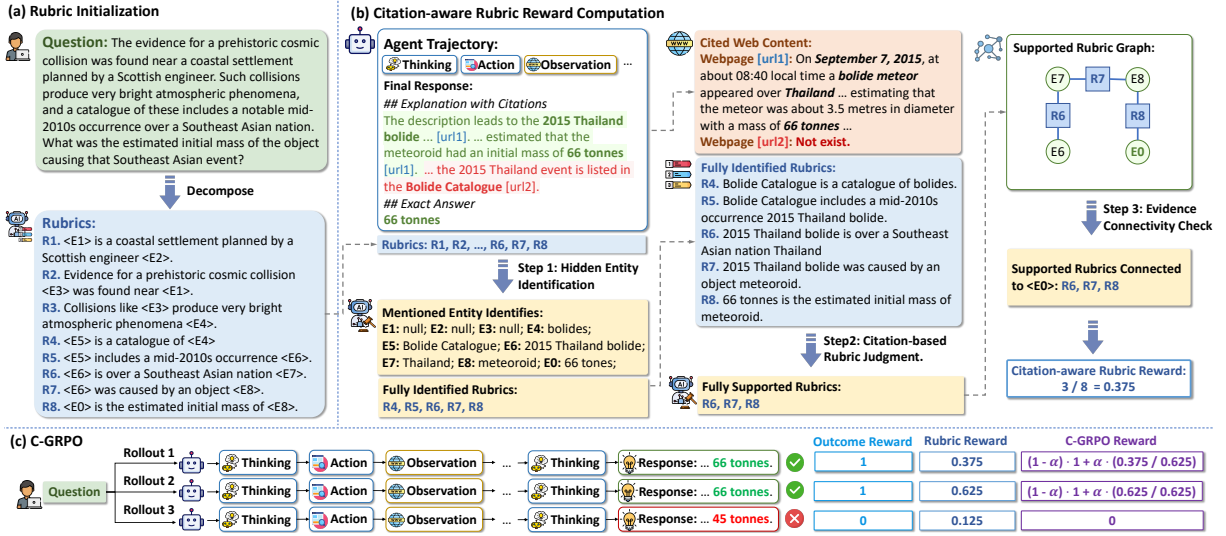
(a) Rubric Initialization

Question: The evidence for a prehistoric cosmic collision was found near a coastal settlement planned by a Scottish engineer. Such collisions produce very bright atmospheric phenomena, and a catalogue of these includes a notable mid-2010s occurrence over a Southeast Asian nation. What was the estimated initial mass of the object causing that Southeast Asian event?

Decompose

Rubrics:
R1. <E1> is a coastal settlement planned by a Scottish engineer <E2>.
R2. Evidence for a prehistoric cosmic collision <E3> was found near <E1>.
R3. Collisions like <E3> produce very bright atmospheric phenomena <E4>.
R4. <E5> is a catalogue of <E4>
R5. <E5> includes a mid-2010s occurrence <E6>.
R6. <E6> is over a Southeast Asian nation <E7>.
R7. <E6> was caused by an object <E8>.
R8. <E0> is the estimated initial mass of <E8>.

(b) Citation-aware Rubric Reward Computation

Agent Trajectory:
Thinking Action Observation ...
Final Response:
## Explanation with Citations
The description leads to the 2015 Thailand bolide ... [url1]. ... estimated that the meteoroid had an initial mass of 66 tonnes [url1]. ... the 2015 Thailand event is listed in the Bolide Catalogue [url2].
## Exact Answer
66 tonnes

Rubrics: R1, R2, ..., R6, R7, R8

Step 1: Hidden Entity Identification

Mentioned Entity Identifies:
E1: null; E2: null; E3: null; E4: bolides;
E5: Bolide Catalogue; E6: 2015 Thailand bolide;
E7: Thailand; E8: meteroid; E0: 66 tones;

Fully Identified Rubrics:
R4, R5, R6, R7, R8

Cited Web Content:
Webpage [url1]: On September 7, 2015, at about 08:40 local time a bolide meteor appeared over Thailand ... estimating that the meteor was about 3.5 metres in diameter with a mass of 66 tonnes ...
Webpage [url2]: Not exist.

Fully Identified Rubrics:
R4. Bolide Catalogue is a catalogue of bolides.
R5. Bolide Catalogue includes a mid-2010s occurrence 2015 Thailand bolide.
R6. 2015 Thailand bolide is over a Southeast Asian nation Thailand
R7. 2015 Thailand bolide was caused by an object meteoroid.
R8. 66 tonnes is the estimated initial mass of meteoroid.

Step2: Citation-based Rubric Judgment.

Fully Supported Rubrics:
R6, R7, R8

Supported Rubric Graph:
E7 R7 E8
R6 R8
E6 E0

Step 3: Evidence Connectivity Check

Supported Rubrics Connected to <E0>: R6, R7, R8

Citation-aware Rubric Reward:
3 / 8 = 0.375

(c) C-GRPO

Question
Rollout 1 Thinking Action Observation ... Thinking Response: ... 66 tonnes.
Rollout 2 Thinking Action Observation ... Thinking Response: ... 66 tonnes.
Rollout 3 Thinking Action Observation ... Thinking Response: ... 45 tonnes.

| Outcome Reward | Rubric Reward | C-GRPO Reward |
|---|---|---|
| 1 | 0.375 | $(1 - \alpha) \cdot 1 + \alpha \cdot (0.375 / 0.625)$ |
| 1 | 0.625 | $(1 - \alpha) \cdot 1 + \alpha \cdot (0.625 / 0.625)$ |
| 0 | 0.125 | 0 |